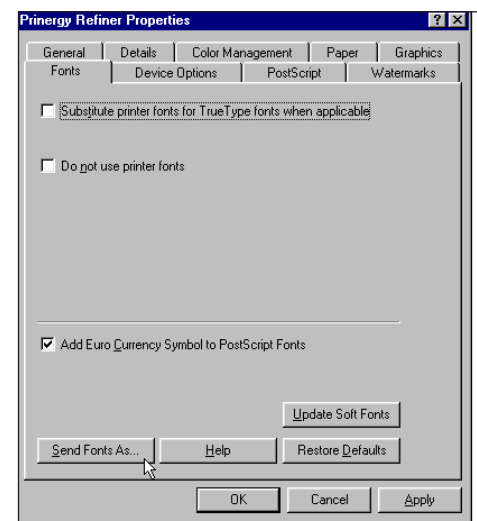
Prinergy Refiner Properties

General | Details | Color Management | Paper | Graphics
Fonts | Device Options | PostScript | Watermarks

Substitute printer fonts for TrueType fonts when applicable

Do not use printer fonts

Add Euro Currency Symbol to PostScript Fonts

Update Soft Fonts

Send Fonts As...
Help
Restore Defaults

OK
Cancel
Apply